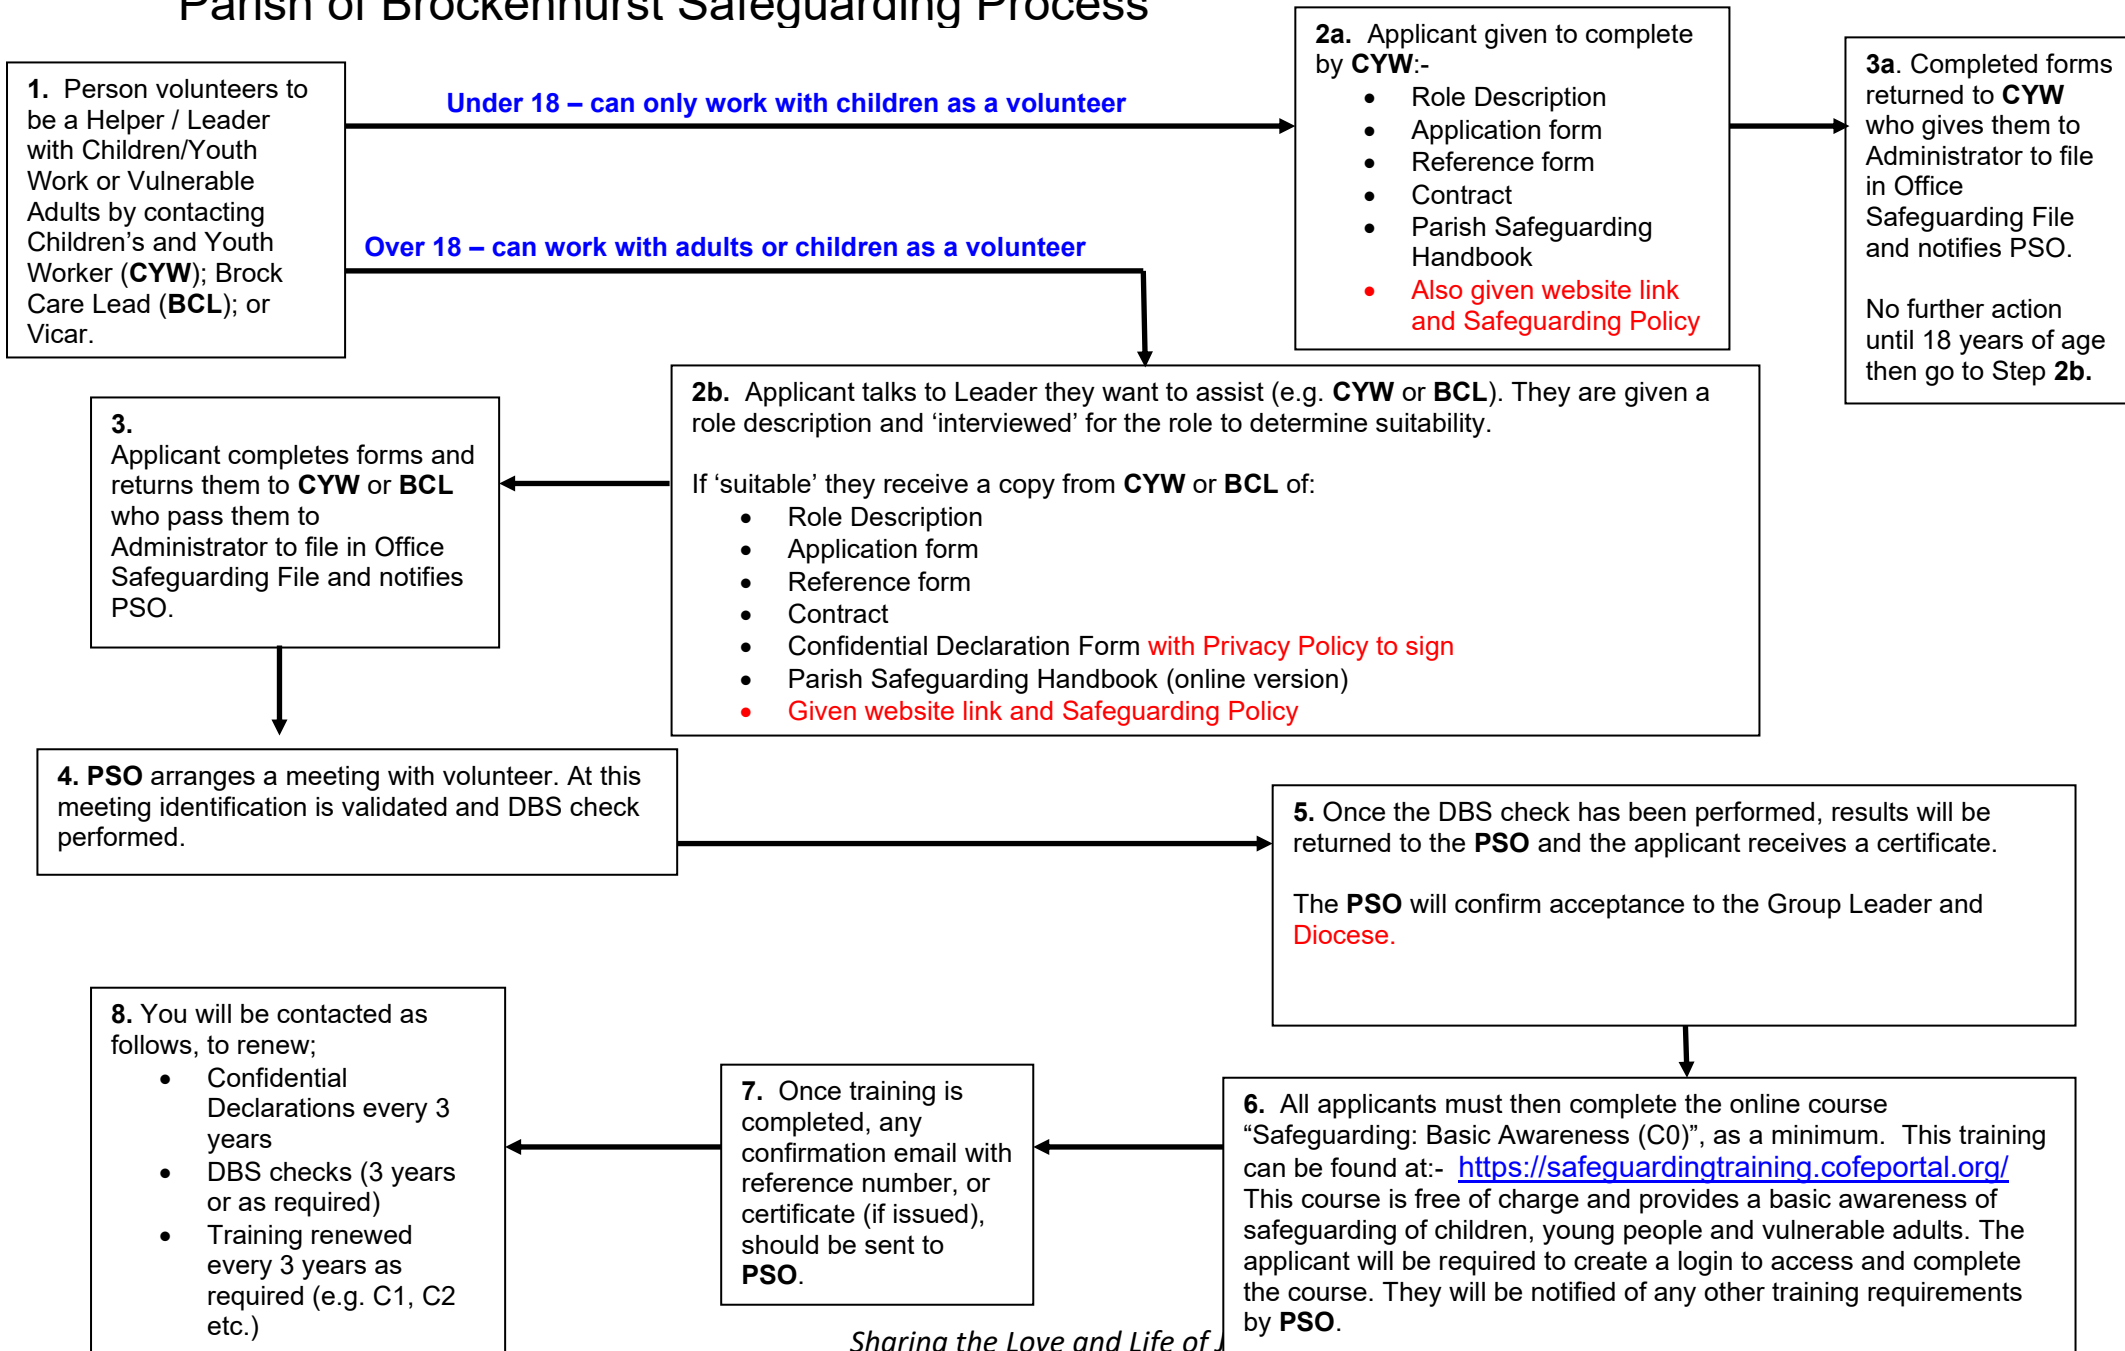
Parish of Brockenhurst Safeguarding Process

1. Person volunteers to be a Helper / Leader with Children/Youth Work or Vulnerable Adults by contacting Children's and Youth Worker (CYW); Brock Care Lead (BCL); or Vicar.

Under 18 – can only work with children as a volunteer

Over 18 – can work with adults or children as a volunteer

2a. Applicant given to complete by CYW:-

- Role Description
- Application form
- Reference form
- Contract
- Parish Safeguarding Handbook
- Also given website link and Safeguarding Policy

3a. Completed forms returned to CYW who gives them to Administrator to file in Office Safeguarding File and notifies PSO.

No further action until 18 years of age then go to Step 2b.

2b. Applicant talks to Leader they want to assist (e.g. CYW or BCL). They are given a role description and 'interviewed' for the role to determine suitability.

If 'suitable' they receive a copy from CYW or BCL of:

- Role Description
- Application form
- Reference form
- Contract
- Confidential Declaration Form with Privacy Policy to sign
- Parish Safeguarding Handbook (online version)
- Given website link and Safeguarding Policy

3. Applicant completes forms and returns them to CYW or BCL who pass them to Administrator to file in Office Safeguarding File and notifies PSO.

4. PSO arranges a meeting with volunteer. At this meeting identification is validated and DBS check performed.

5. Once the DBS check has been performed, results will be returned to the PSO and the applicant receives a certificate.

The PSO will confirm acceptance to the Group Leader and Diocese.

8. You will be contacted as follows, to renew;

- Confidential Declarations every 3 years
- DBS checks (3 years or as required)
- Training renewed every 3 years as required (e.g. C1, C2 etc.)

7. Once training is completed, any confirmation email with reference number, or certificate (if issued), should be sent to PSO.

6. All applicants must then complete the online course "Safeguarding: Basic Awareness (C0)", as a minimum. This training can be found at:- https://safeguardingtraining.cofeportal.org/ This course is free of charge and provides a basic awareness of safeguarding of children, young people and vulnerable adults. The applicant will be required to create a login to access and complete the course. They will be notified of any other training requirements by PSO.

Sharing the Love and Life of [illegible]